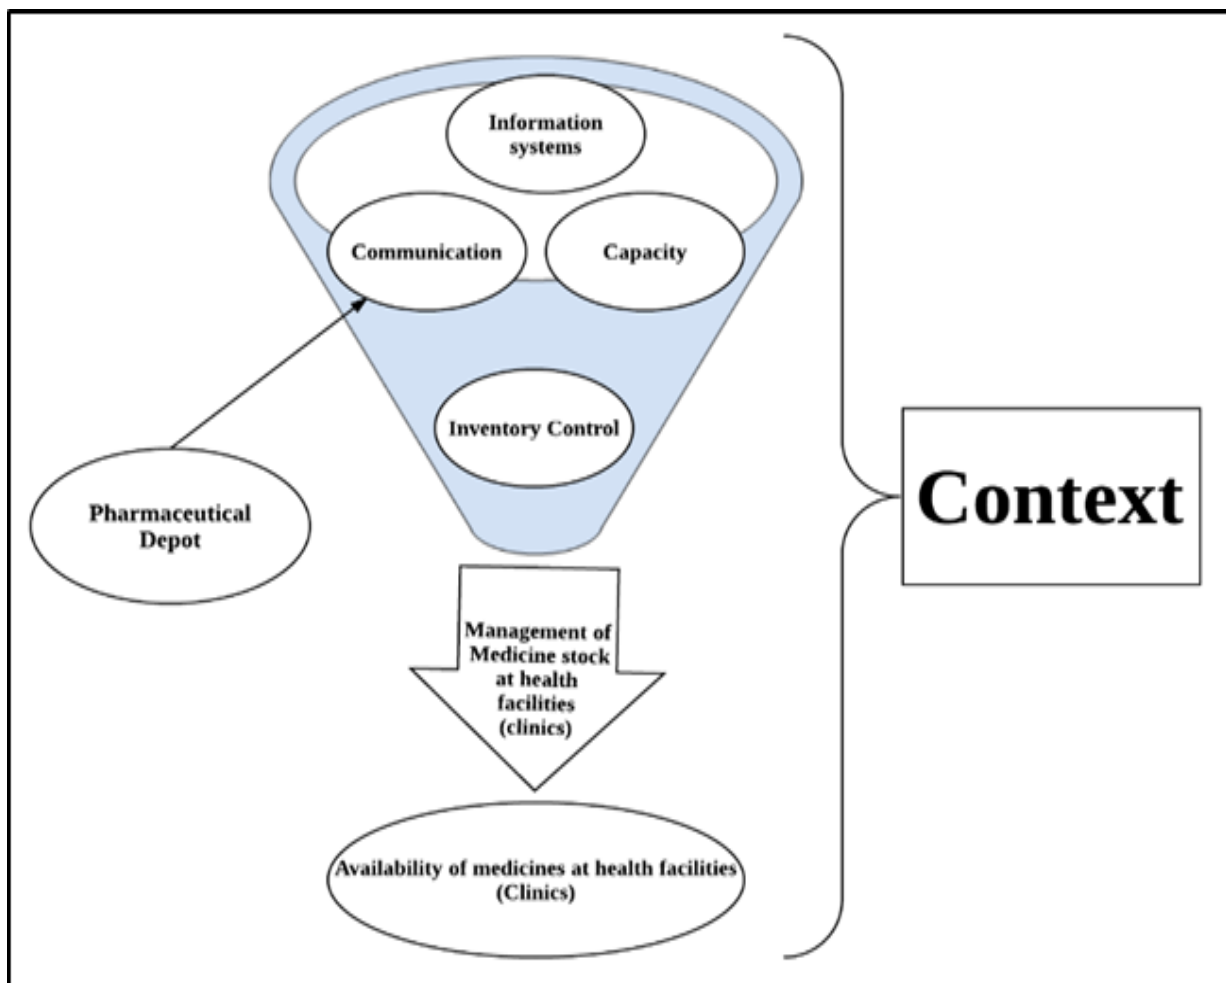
Information systems

Communication

Capacity

Inventory Control

Pharmaceutical Depot

Management of Medicine stock at health facilities (clinics)

Availability of medicines at health facilities (Clinics)

Context